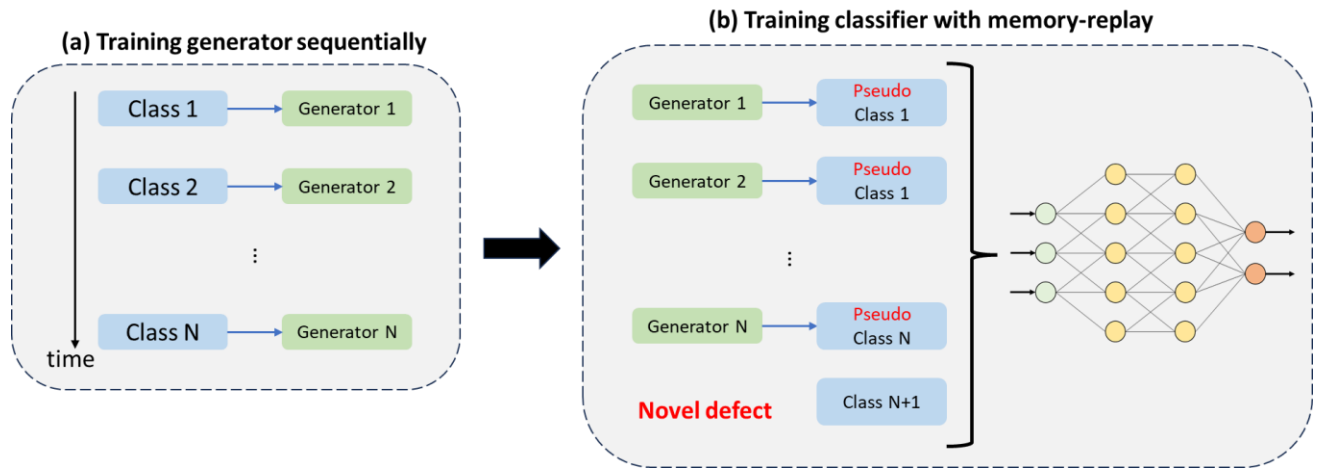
(a) Training generator sequentially

Class 1
Generator 1
Class 2
Generator 2
⋮
Class N
Generator N
time

(b) Training classifier with memory-replay

Generator 1
Pseudo
Class 1
Generator 2
Pseudo
Class 1
⋮
Generator N
Pseudo
Class N
Novel defect
Class N+1